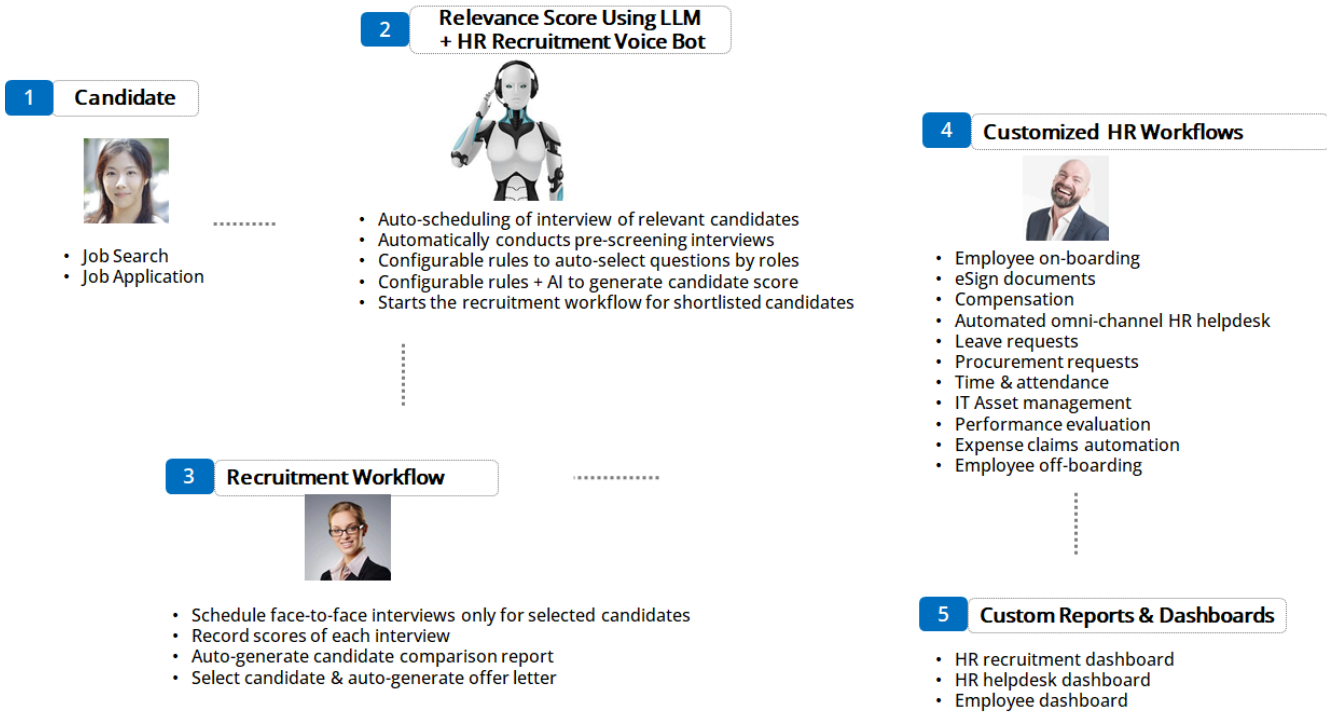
2 Relevance Score Using LLM + HR Recruitment Voice Bot

1 Candidate

- Job Search
- Job Application

- Auto-scheduling of interview of relevant candidates
- Automatically conducts pre-screening interviews
- Configurable rules to auto-select questions by roles
- Configurable rules + AI to generate candidate score
- Starts the recruitment workflow for shortlisted candidates

4 Customized HR Workflows

- Employee on-boarding
- eSign documents
- Compensation
- Automated omni-channel HR helpdesk
- Leave requests
- Procurement requests
- Time & attendance
- IT Asset management
- Performance evaluation
- Expense claims automation
- Employee off-boarding

3 Recruitment Workflow

- Schedule face-to-face interviews only for selected candidates
- Record scores of each interview
- Auto-generate candidate comparison report
- Select candidate & auto-generate offer letter

5 Custom Reports & Dashboards

- HR recruitment dashboard
- HR helpdesk dashboard
- Employee dashboard